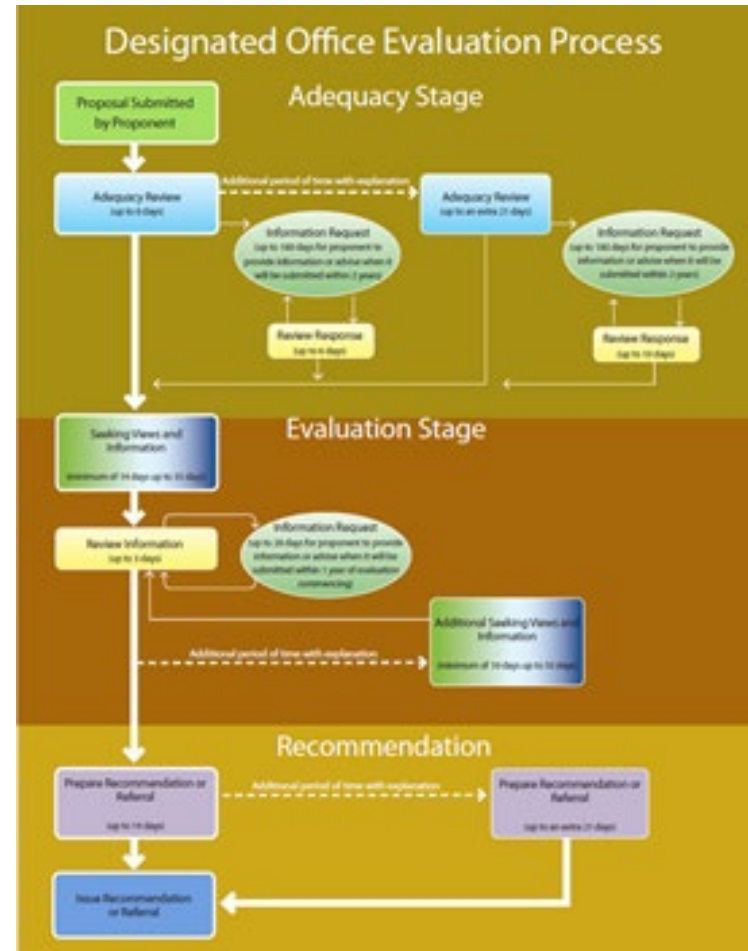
Designated Office Evaluation Process

Adequacy Stage

Proposal Submitted by Proponent

Adequacy Review
(up to 6 days)

Additional period of time with explanation

Adequacy Review
(up to an extra 21 days)

Information Request
(up to 180 days for proponent to provide information or advise when it will be submitted within 2 years)

Review Response
(up to 6 days)

Information Request
(up to 180 days for proponent to provide information or advise when it will be submitted within 2 years)

Review Response
(up to 10 days)

Evaluation Stage

Seeking Views and Information
(minimum of 14 days up to 35 days)

Review Information
(up to 5 days)

Information Request
(up to 28 days for proponent to provide information or advise when it will be submitted within 1 year of evaluation commencing)

Additional Seeking Views and Information
(minimum of 14 days up to 35 days)

Additional period of time with explanation

Recommendation

Prepare Recommendation or Referral
(up to 14 days)

Additional period of time with explanation

Prepare Recommendation or Referral
(up to an extra 21 days)

Issue Recommendation or Referral